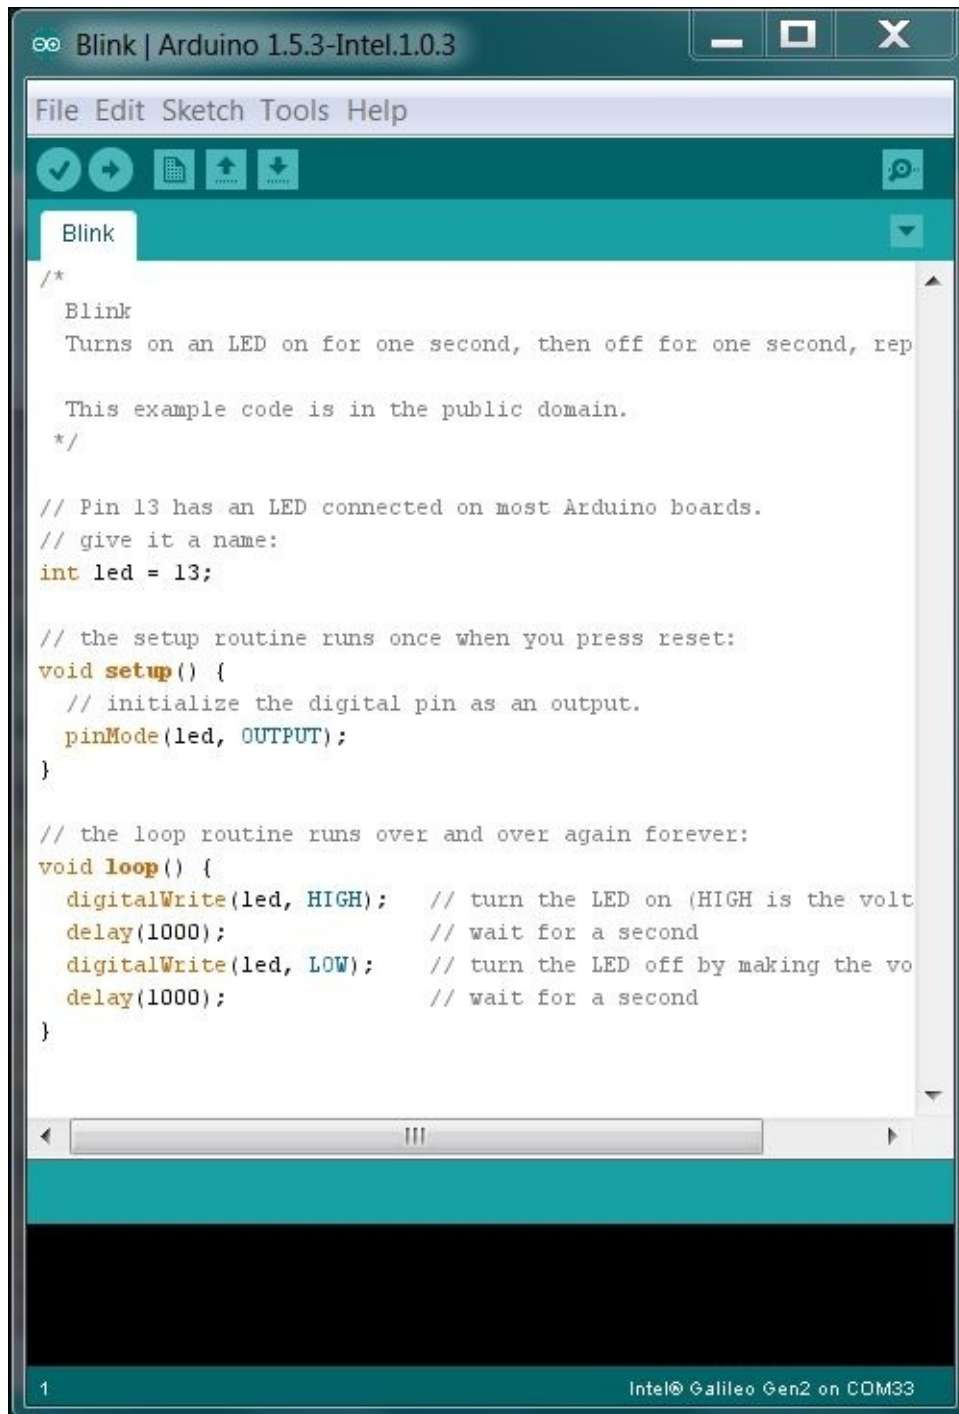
Blink | Arduino 1.5.3-Intel.1.0.3

File Edit Sketch Tools Help

Blink

/*
Blink
Turns on an LED on for one second, then off for one second, rep

This example code is in the public domain.
*/

// Pin 13 has an LED connected on most Arduino boards.
// give it a name:
int led = 13;

// the setup routine runs once when you press reset:
void setup() {
// initialize the digital pin as an output.
pinMode(led, OUTPUT);
}

// the loop routine runs over and over again forever:
void loop() {
digitalWrite(led, HIGH); // turn the LED on (HIGH is the volt
delay(1000); // wait for a second
digitalWrite(led, LOW); // turn the LED off by making the vo
delay(1000); // wait for a second
}

1

Intel® Galileo Gen2 on COM33